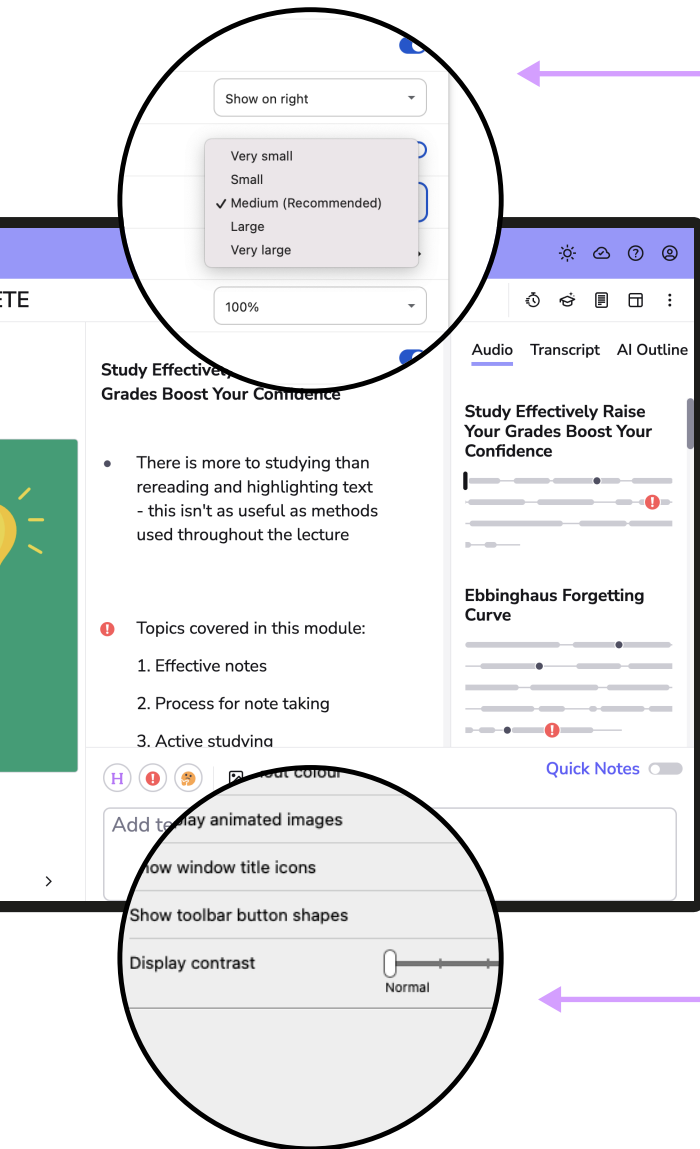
Show on right

Very small
Small
✓ Medium (Recommended)
Large
Very large

100%

ETE

Study Effectively, Grades Boost Your Confidence

There is more to studying than rereading and highlighting text - this isn't as useful as methods used throughout the lecture

Topics covered in this module:

1. Effective notes

2. Process for note taking

3. Active studying

Audio Transcript AI Outline

Study Effectively Raise Your Grades Boost Your Confidence

Ebbinghaus Forgetting Curve

H

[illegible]out colour

Quick Notes

Add te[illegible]lay animated images

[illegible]how window title icons

Show toolbar button shapes

Display contrast

Normal